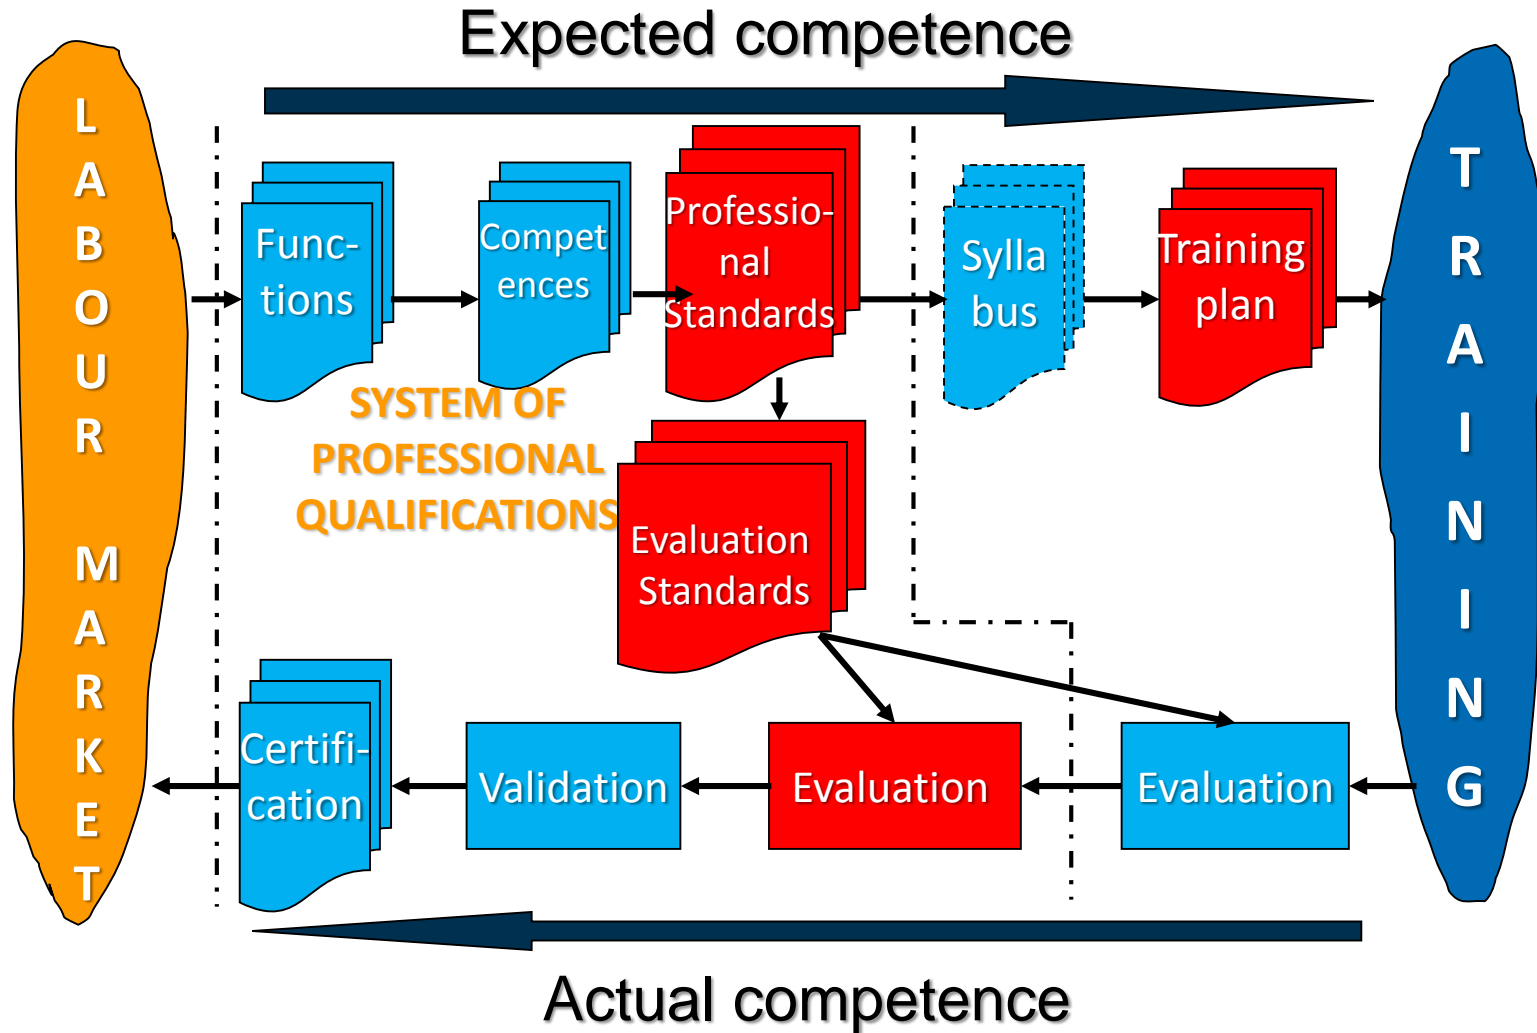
Expected competence

LABOUR MARKET

Functions

Competences

Professional Standards

Syllabus

Training plan

TRAINING

SYSTEM OF PROFESSIONAL QUALIFICATIONS

Evaluation Standards

Certification

Validation

Evaluation

Evaluation

Actual competence